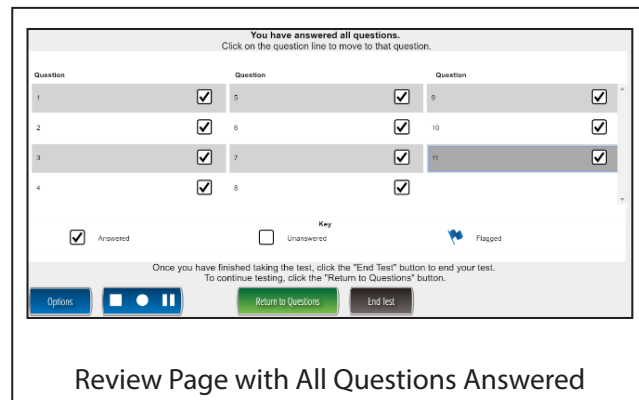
You have answered all questions.
Click on the question line to move to that question.

| Question | | Question | | Question | |
|---|---|---|---|---|---|
| 1 | ☑ | 5 | ☑ | 9 | ☑ |
| 2 | ☑ | 6 | ☑ | 10 | ☑ |
| 3 | ☑ | 7 | ☑ | 11 | ☑ |
| 4 | ☑ | 8 | ☑ | | |

Key
Answered Unanswered Flagged

Once you have finished taking the test, click the "End Test" button to end your test.
To continue testing, click the "Return to Questions" button.

Options Return to Questions End Test

Review Page with All Questions Answered